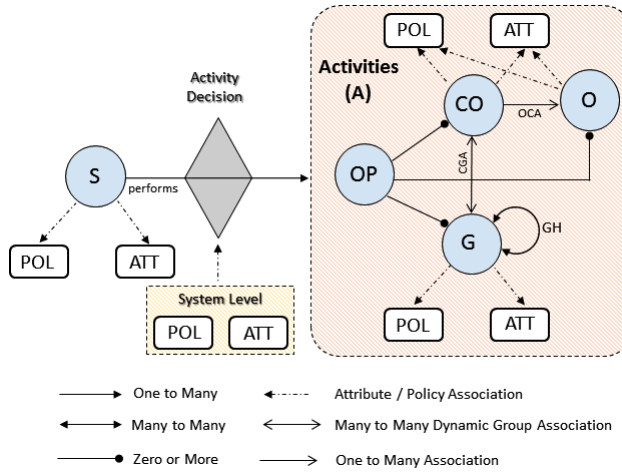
Activity Decision

S

performs

POL

ATT

System Level

POL

ATT

Activities (A)

POL

ATT

CO

O

OCA

OP

CGA

G

GH

POL

ATT

One to Many

Attribute / Policy Association

Many to Many

Many to Many Dynamic Group Association

Zero or More

One to Many Association